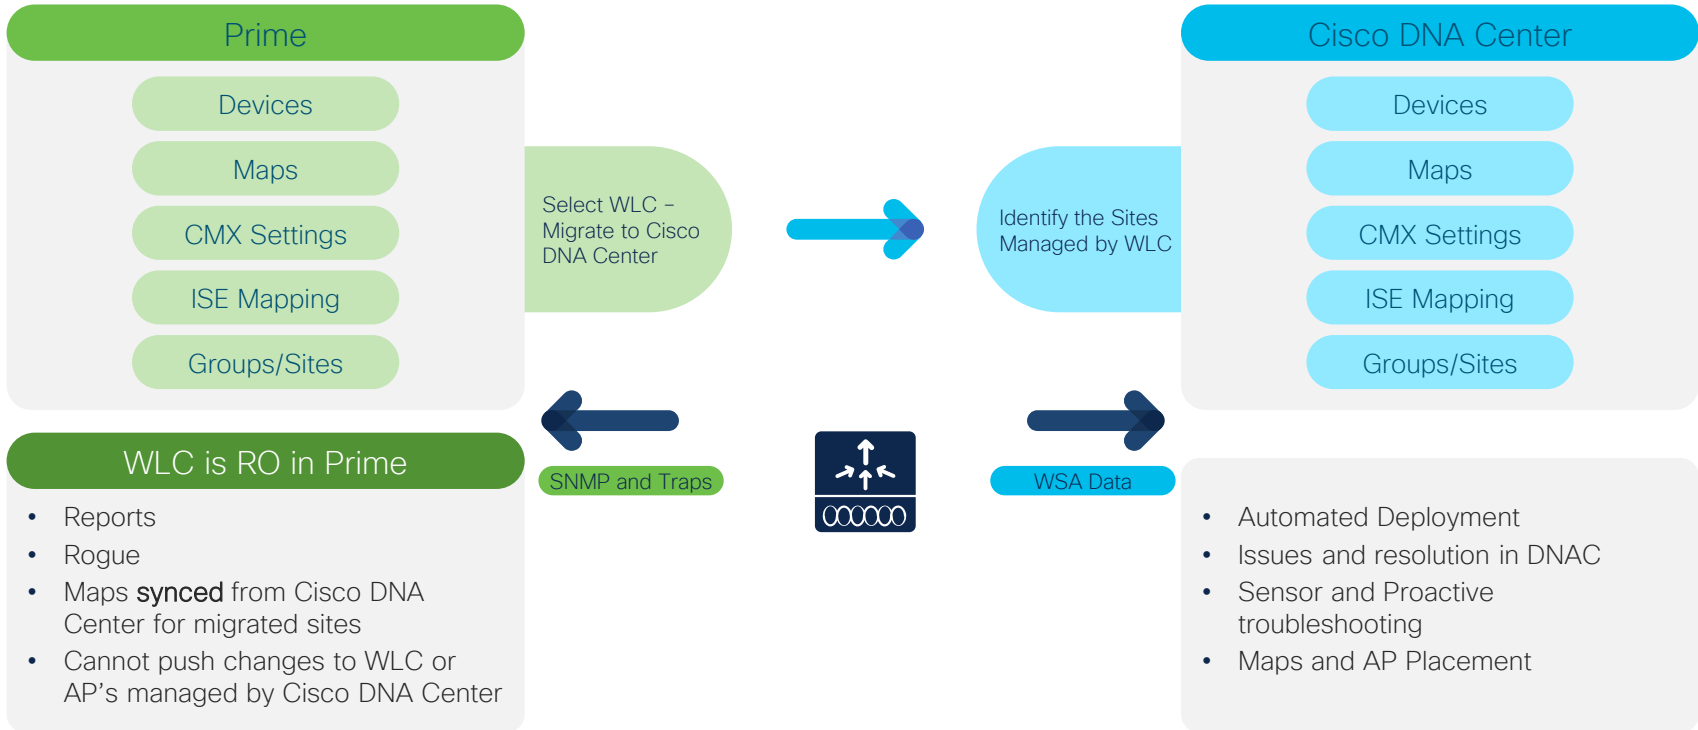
Prime

Devices

Maps

CMX Settings

ISE Mapping

Groups/Sites

Select WLC – Migrate to Cisco DNA Center

Identify the Sites Managed by WLC

Cisco DNA Center

Devices

Maps

CMX Settings

ISE Mapping

Groups/Sites

WLC is RO in Prime

- Reports
- Rogue
- Maps synced from Cisco DNA Center for migrated sites
- Cannot push changes to WLC or AP’s managed by Cisco DNA Center

SNMP and Traps

WSA Data

- Automated Deployment
- Issues and resolution in DNAC
- Sensor and Proactive troubleshooting
- Maps and AP Placement